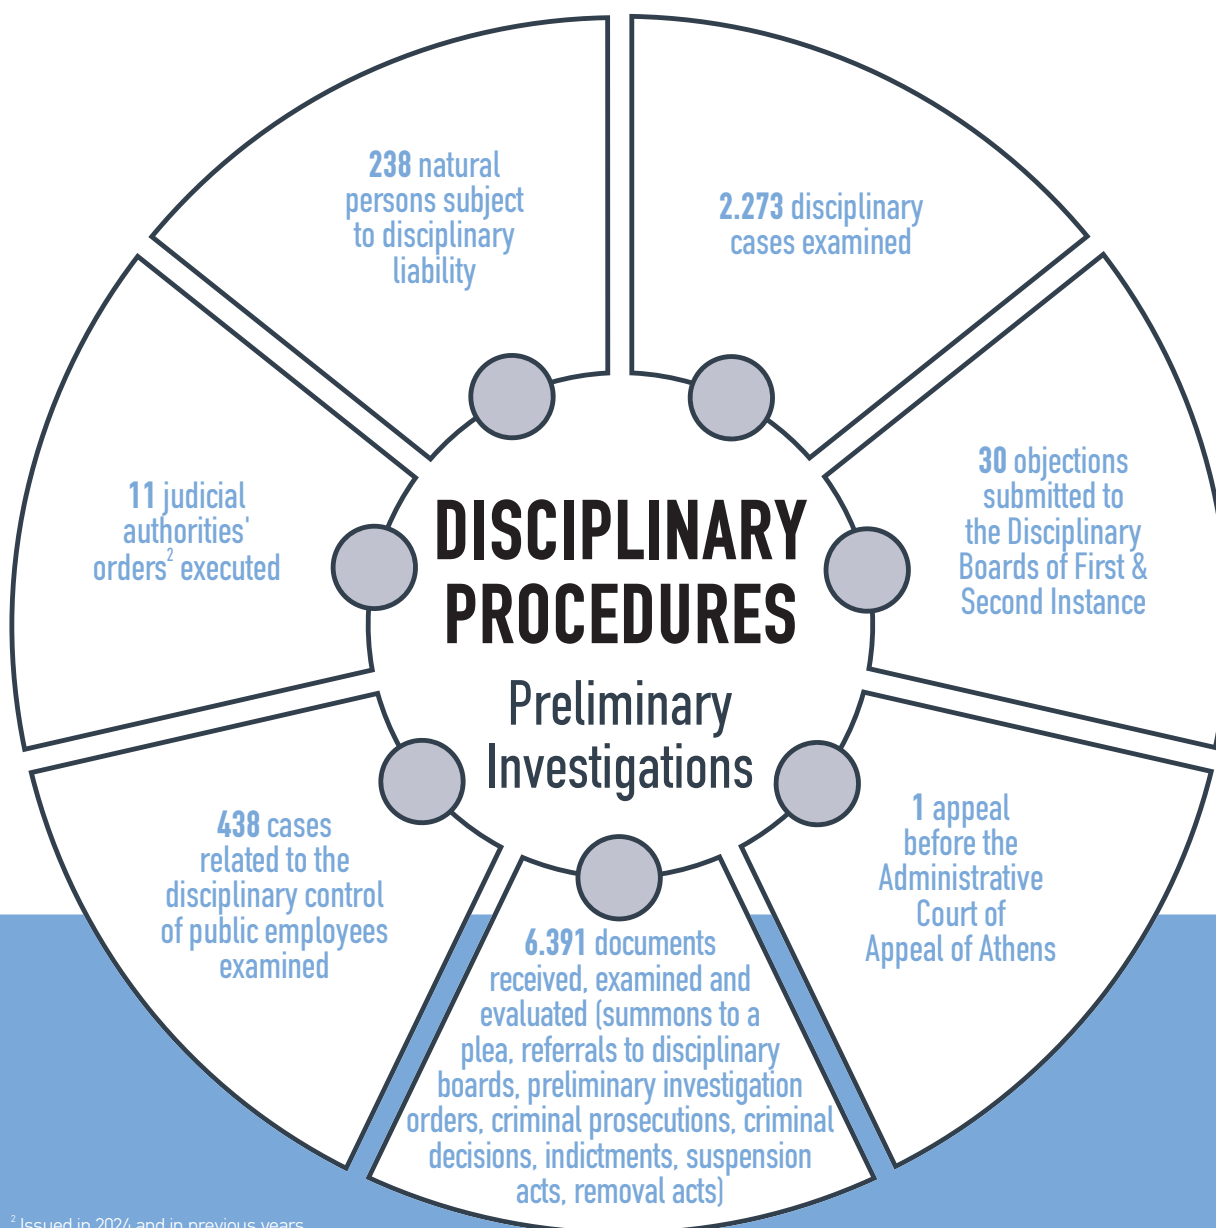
DISCIPLINARY PROCEDURES

Preliminary Investigations

238 natural persons subject to disciplinary liability

2.273 disciplinary cases examined

30 objections submitted to the Disciplinary Boards of First & Second Instance

1 appeal before the Administrative Court of Appeal of Athens

6.391 documents received, examined and evaluated (summons to a plea, referrals to disciplinary boards, preliminary investigation orders, criminal prosecutions, criminal decisions, indictments, suspension acts, removal acts)

438 cases related to the disciplinary control of public employees examined

11 judicial authorities' orders$^2$ executed

$^2$ Issued in 2024 and in previous years